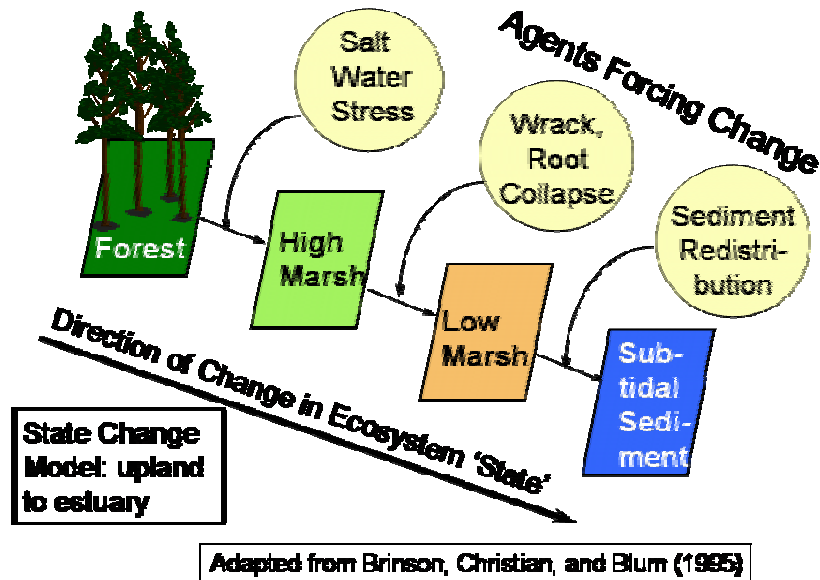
Agents Forcing Change

Salt Water Stress

Wrack, Root Collapse

Sediment Redistribution

Forest

High Marsh

Low Marsh

Subtidal Sediment

Direction of Change in Ecosystem 'State'

State Change Model: upland to estuary

Adapted from Brinson, Christian, and Blum (1995)